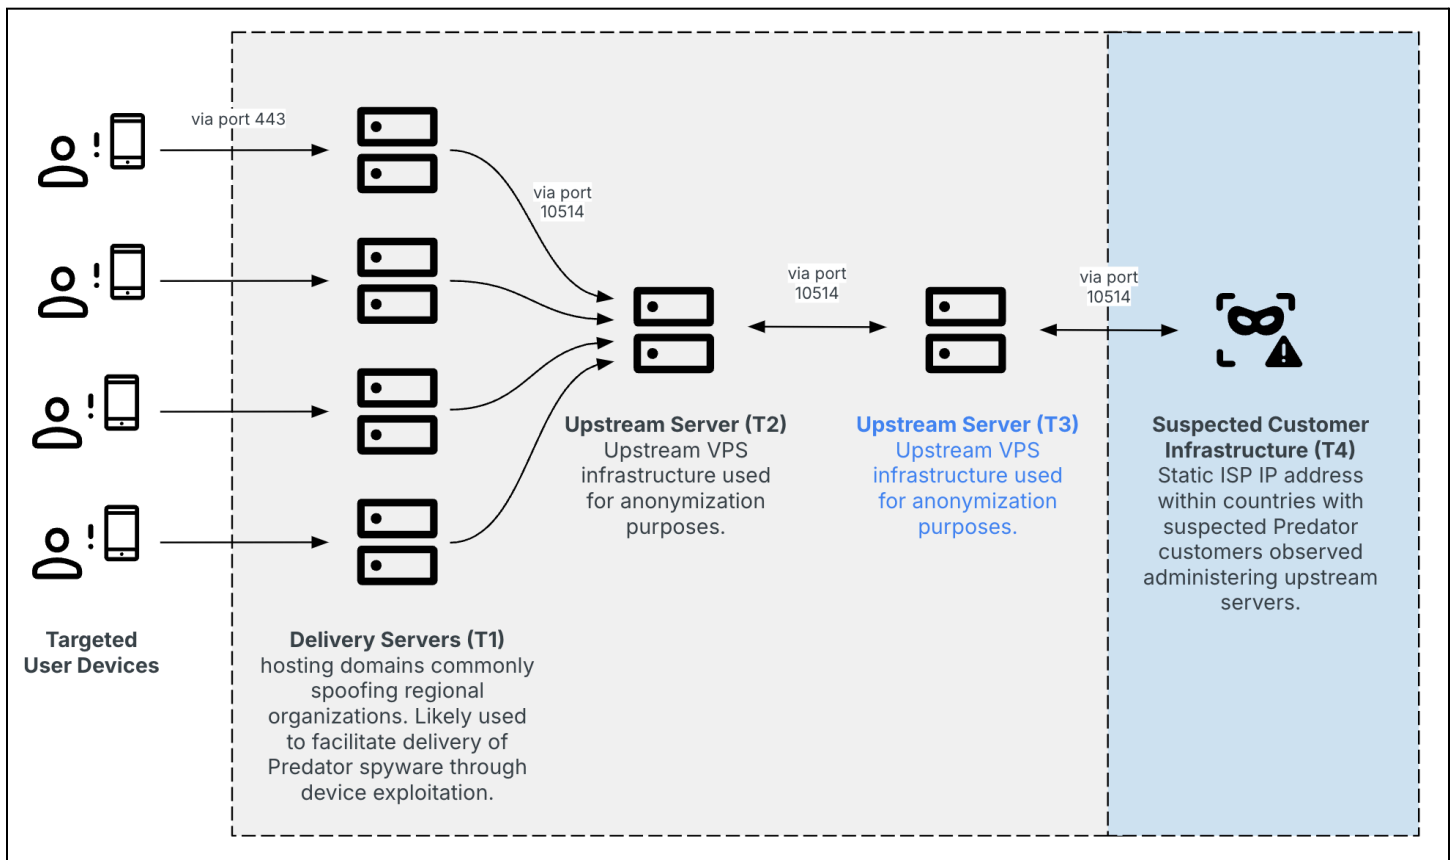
via port 443

via port 10514

via port 10514

via port 10514

Upstream Server (T2)
Upstream VPS infrastructure used for anonymization purposes.

Upstream Server (T3)
Upstream VPS infrastructure used for anonymization purposes.

Suspected Customer Infrastructure (T4)
Static ISP IP address within countries with suspected Predator customers observed administering upstream servers.

Targeted User Devices

Delivery Servers (T1)
hosting domains commonly spoofing regional organizations. Likely used to facilitate delivery of Predator spyware through device exploitation.